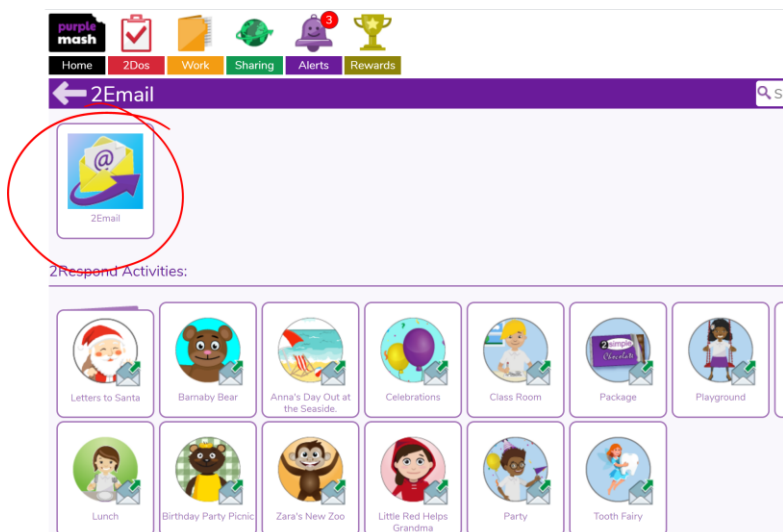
purple mash

3

Home
2Dos
Work
Sharing
Alerts
Rewards

2Email

S

@

2Email

2Respond Activities:

Letters to Santa
Barnaby Bear
Anna's Day Out at the Seaside.
Celebrations
Class Room
2simple Chocolate
Package
Playground

Lunch
Birthday Party Picnic
Zara's New Zoo
Little Red Helps Grandma
Party
Tooth Fairy